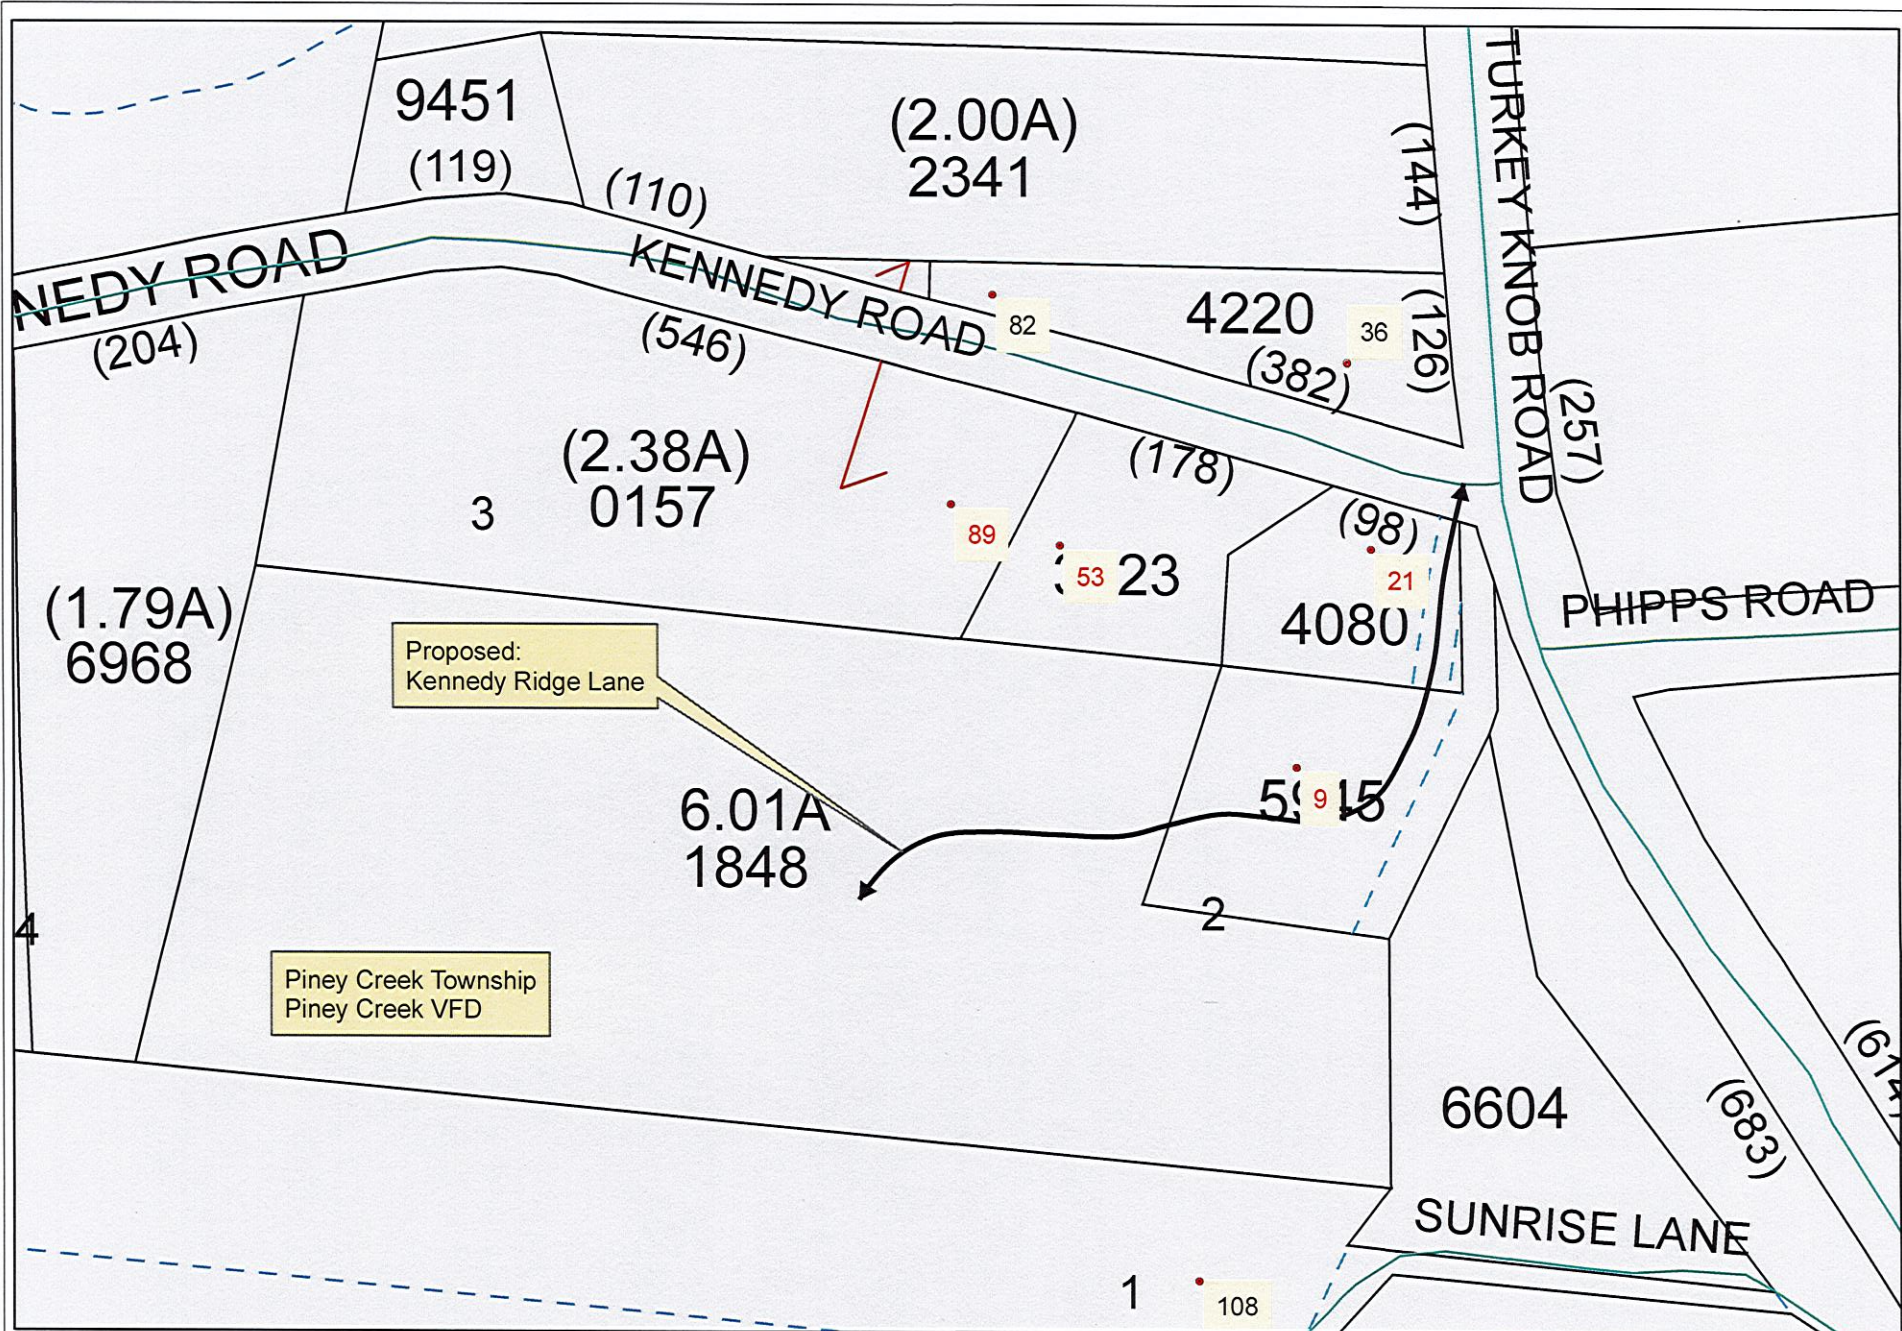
9451
(119)
(110)
(2.00A)
2341
(144)
TURKEY KNOB ROAD
NEDY ROAD
(204)
KENNEDY ROAD
(546)
82
4220
36
(382)
(126)
(257)
(2.38A)
0157
3
(178)
89
53
23
(98)
21
4080
PHIPPS ROAD
(1.79A)
6968
Proposed:
Kennedy Ridge Lane
6.01A
1848
5 9 45
2
4
Piney Creek Township
Piney Creek VFD
6604
(683)
(614
SUNRISE LANE
1
108